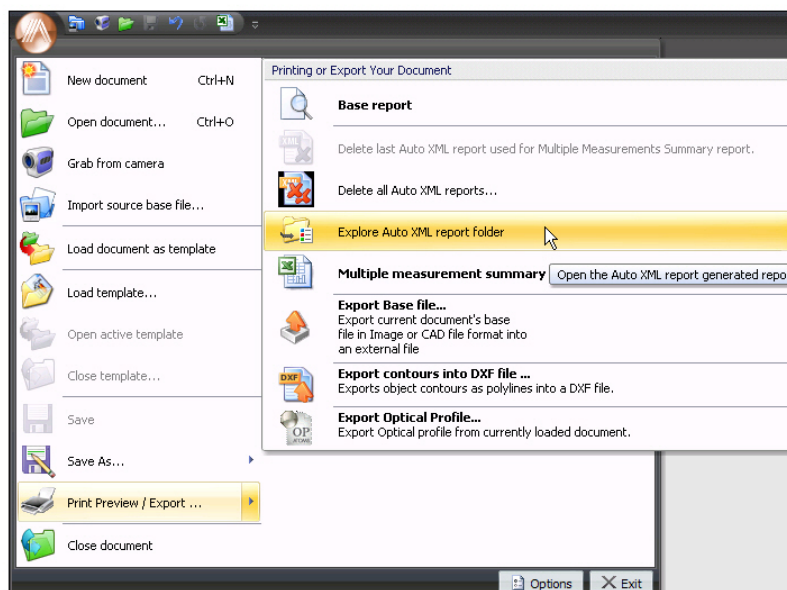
New document Ctrl+N
Open document... Ctrl+O
Grab from camera
Import source base file...
Load document as template
Load template...
Open active template
Close template...
Save
Save As...
Print Preview / Export ...
Close document

Printing or Export Your Document
Base report
Delete last Auto XML report used for Multiple Measurements Summary report.
Delete all Auto XML reports...
Explore Auto XML report folder
Multiple measurement summary
Open the Auto XML report generated repo
Export Base file...
Export current document's base file in Image or CAD file format into an external file
Export contours into DXF file ...
Exports object contours as polylines into a DXF file.
Export Optical Profile...
Export Optical profile from currently loaded document.

Options
Exit